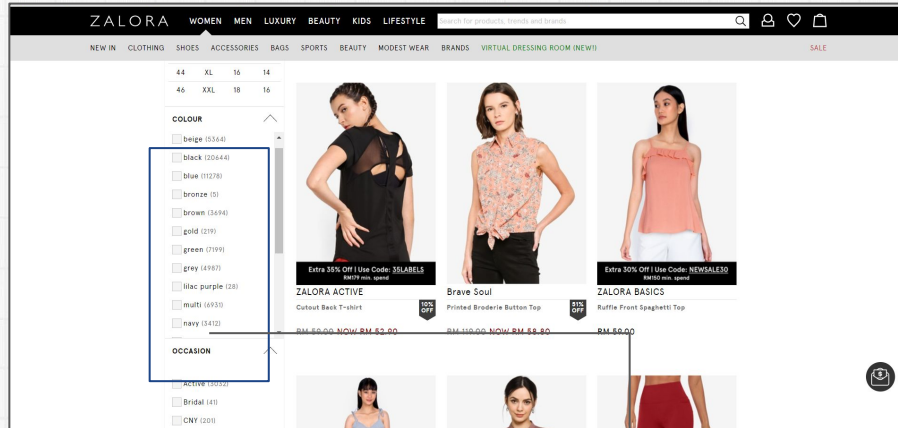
ZALORA WOMEN MEN LUXURY BEAUTY KIDS LIFESTYLE Search for products, trends and brands

NEW IN CLOTHING SHOES ACCESSORIES BAGS SPORTS BEAUTY MODEST WEAR BRANDS VIRTUAL DRESSING ROOM (NEW!) SALE

| 44 | XL | 16 | 14 |
|---|---|---|---|
| 46 | XXL | 18 | 16 |

COLOUR

beige (5364)
black (20644)
blue (11278)
bronze (5)
brown (3694)
gold (219)
green (7199)
grey (4987)
lilac purple (28)
multi (6931)
navy (3412)

OCCASION

Active (3032)
Bridal (41)
CNY (201)

Extra 35% Off | Use Code: 35LABELS
RM179 min. spend
ZALORA ACTIVE
Cutout Back T-shirt
10% OFF
RM 59.00 NOW RM 52.90

Brave Soul
Printed Broderie Button Top
51% OFF
RM 119.00 NOW RM 58.80

Extra 30% Off | Use Code: NEWSALE30
RM150 min. spend
ZALORA BASICS
Ruffle Front Spaghetti Top
RM 59.00